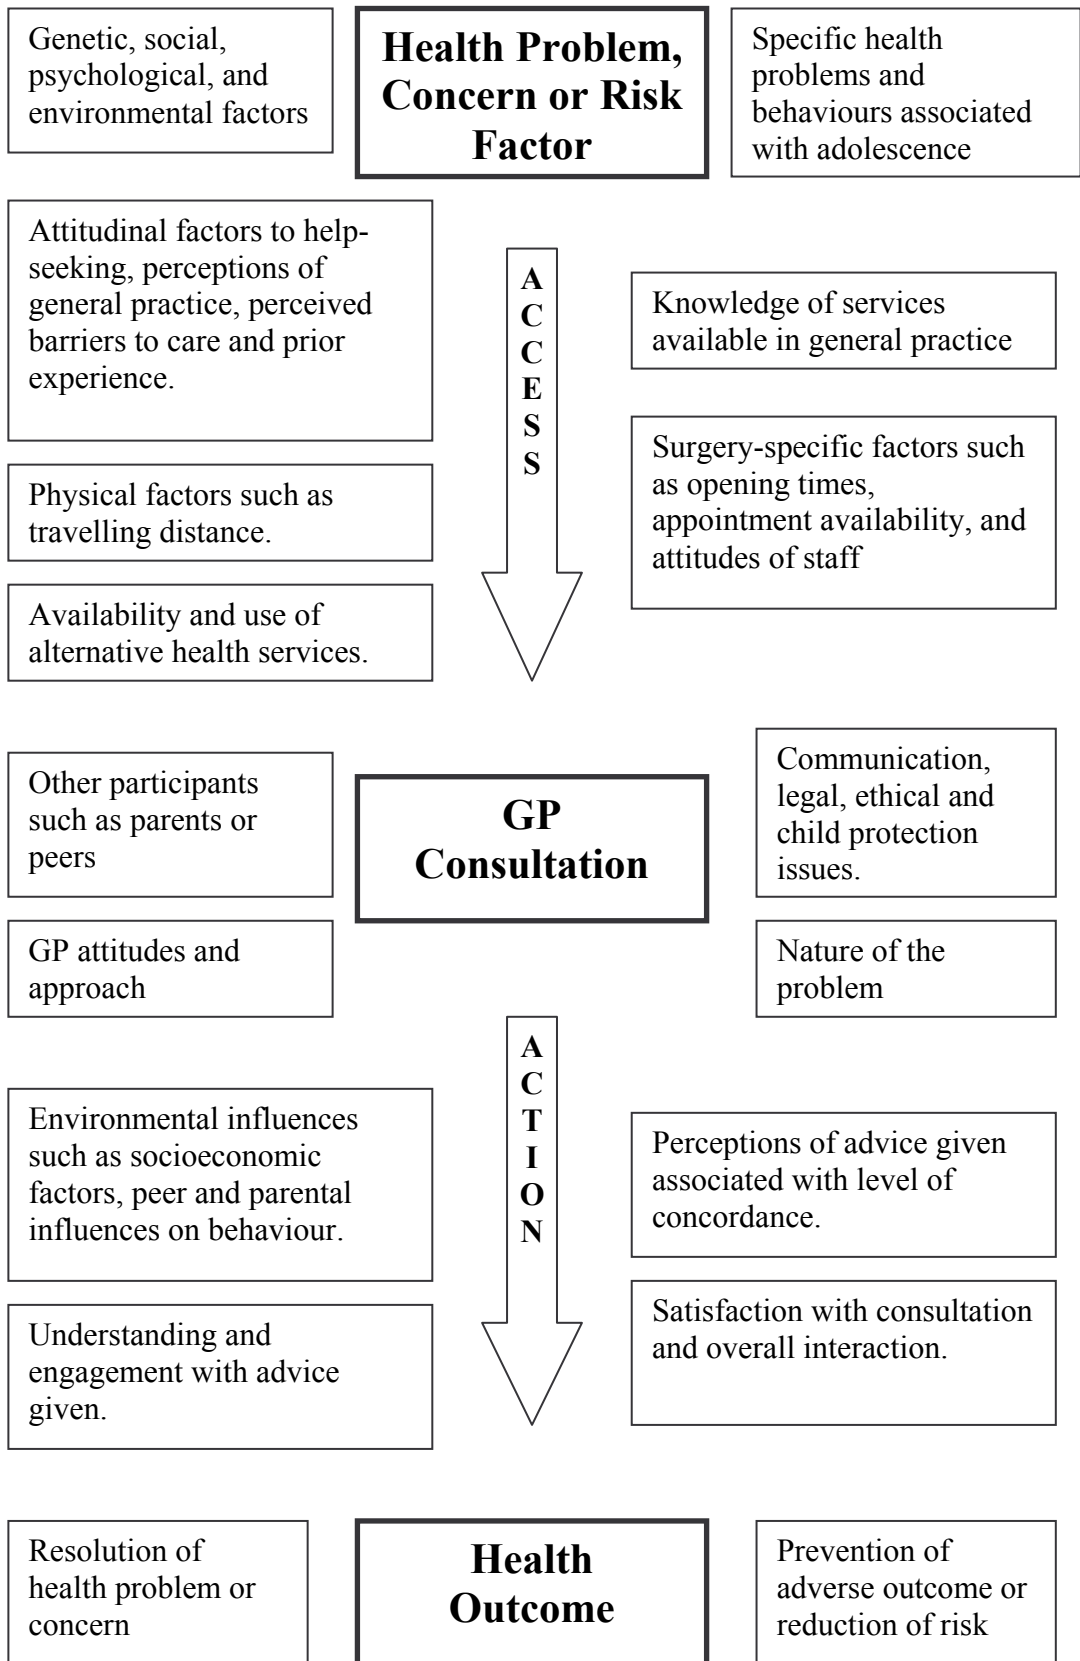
Genetic, social, psychological, and environmental factors

Health Problem, Concern or Risk Factor

Specific health problems and behaviours associated with adolescence

Attitudinal factors to help-seeking, perceptions of general practice, perceived barriers to care and prior experience.

ACCESS

Knowledge of services available in general practice

Physical factors such as travelling distance.

Surgery-specific factors such as opening times, appointment availability, and attitudes of staff

Availability and use of alternative health services.

Other participants such as parents or peers

GP Consultation

Communication, legal, ethical and child protection issues.

GP attitudes and approach

Nature of the problem

ACTION

Environmental influences such as socioeconomic factors, peer and parental influences on behaviour.

Perceptions of advice given associated with level of concordance.

Understanding and engagement with advice given.

Satisfaction with consultation and overall interaction.

Resolution of health problem or concern

Health Outcome

Prevention of adverse outcome or reduction of risk